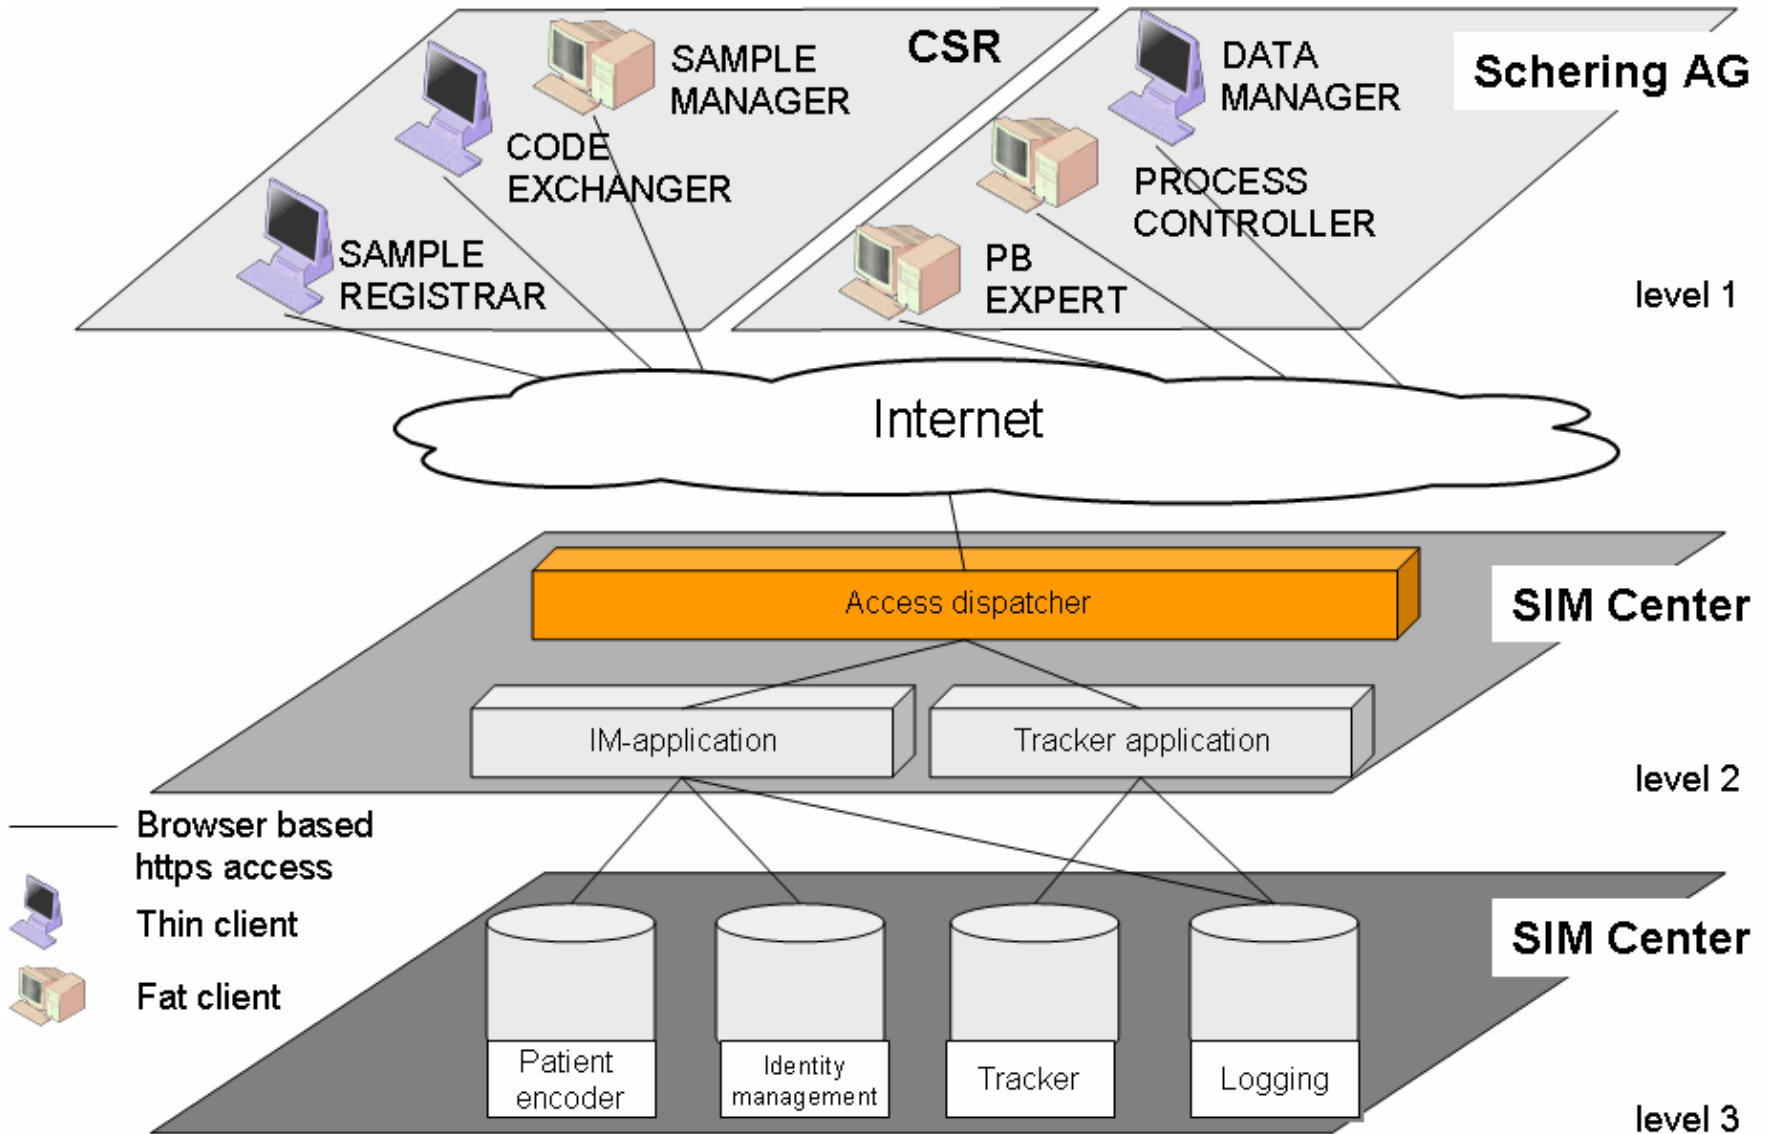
CSR

SAMPLE MANAGER

CODE EXCHANGER

SAMPLE REGISTRAR

DATA MANAGER

Schering AG

PROCESS CONTROLLER

PB EXPERT

level 1

Internet

Access dispatcher

SIM Center

IM-application

Tracker application

level 2

Browser based https access

Thin client

Fat client

SIM Center

Patient encoder

Identity management

Tracker

Logging

level 3